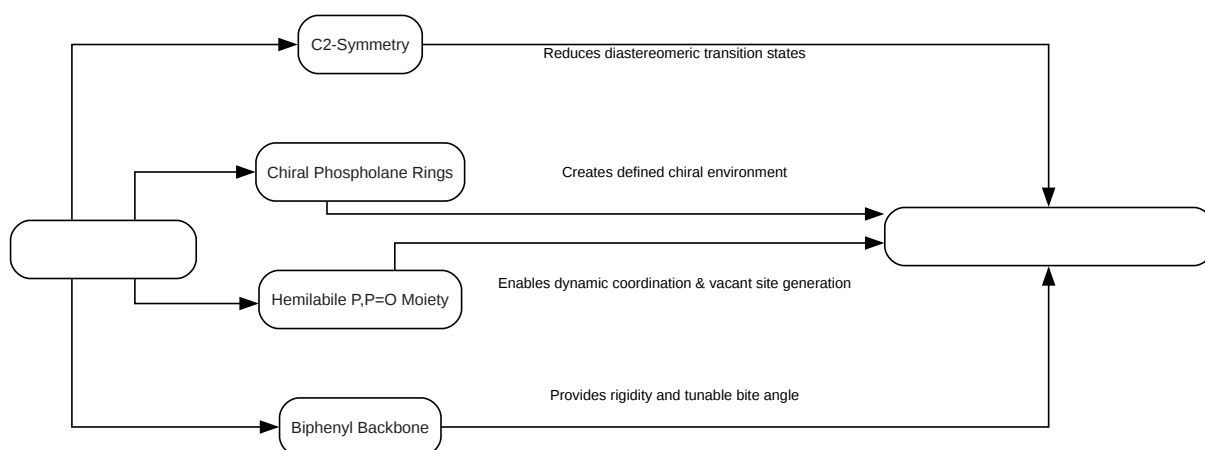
C2-Symmetry

Reduces diastereomeric transition states

Chiral Phospholane Rings

Creates defined chiral environment

Hemilabile P,P=O Moiety

Enables dynamic coordination & vacant site generation

Provides rigidity and tunable bite angle

Biphenyl Backbone